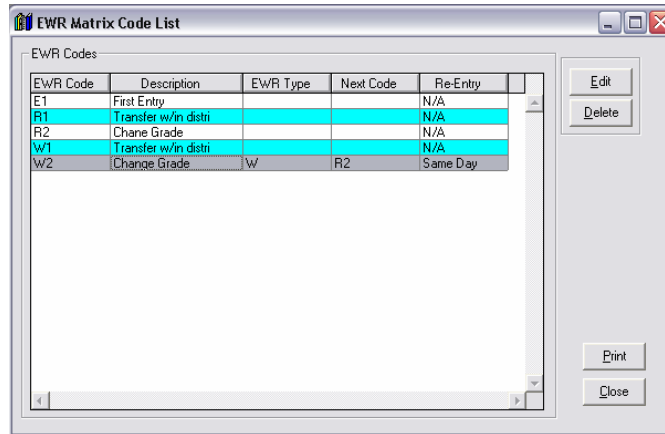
EWR Matrix Code List

EWR Codes

| EWR Code | Description | EWR Type | Next Code | Re-Entry |
|---|---|---|---|---|
| E1 | First Entry | | | N/A |
| R1 | Transfer w/in distri | | | N/A |
| R2 | Chane Grade | | | N/A |
| W1 | Transfer w/in distri | | | N/A |
| W2 | Change Grade | W | R2 | Same Day |

Edit
Delete
Print
Close